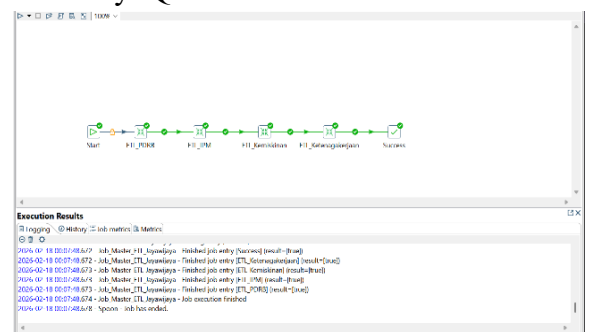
100%

Start

ETL_PDRB

ETL_IPM

ETL_Kemiskinan

ETL_Ketenagakerjaan

Success

Execution Results

Logging History Job metrics Metrics

2026/02/18 00:07:48.672 - Job_Master_ETL_Jayawijaya - Finished job entry [Success] (result=[true])
2026/02/18 00:07:48.672 - Job_Master_ETL_Jayawijaya - Finished job entry [ETL_Ketenagakerjaan] (result=[true])
2026/02/18 00:07:48.673 - Job_Master_ETL_Jayawijaya - Finished job entry [ETL_Kemiskinan] (result=[true])
2026/02/18 00:07:48.673 - Job_Master_ETL_Jayawijaya - Finished job entry [ETL_IPM] (result=[true])
2026/02/18 00:07:48.673 - Job_Master_ETL_Jayawijaya - Finished job entry [ETL_PDRB] (result=[true])
2026/02/18 00:07:48.674 - Job_Master_ETL_Jayawijaya - Job execution finished
2026/02/18 00:07:48.678 - Spoon - Job has ended.